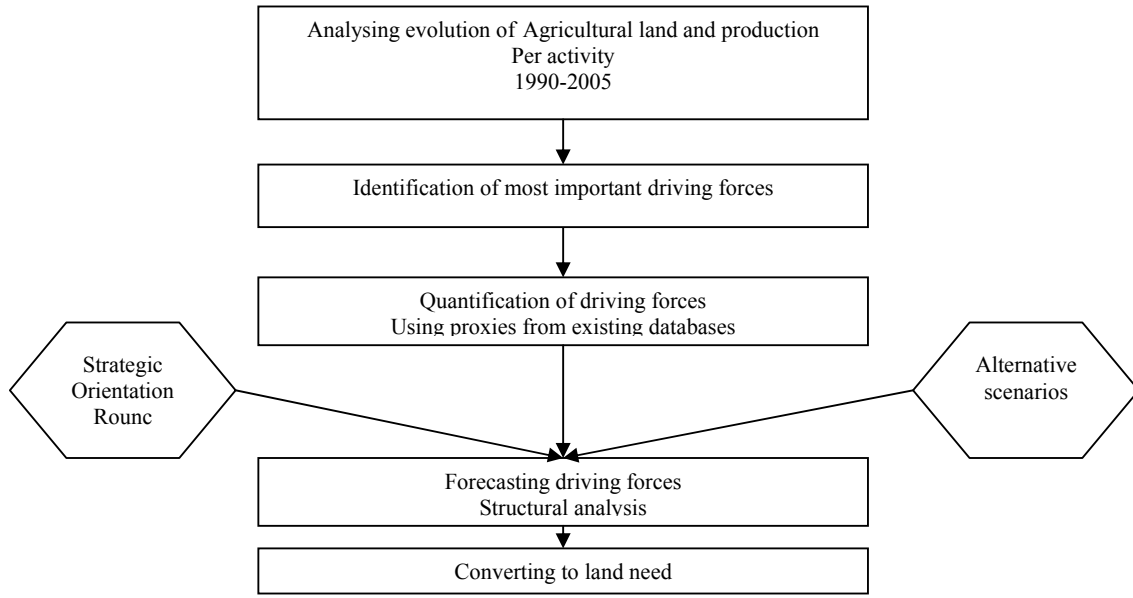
Analysing evolution of Agricultural land and production
Per activity
1990-2005

Identification of most important driving forces

Quantification of driving forces
Using proxies from existing databases

Strategic Orientation Rounc

Alternative scenarios

Forecasting driving forces
Structural analysis

Converting to land need